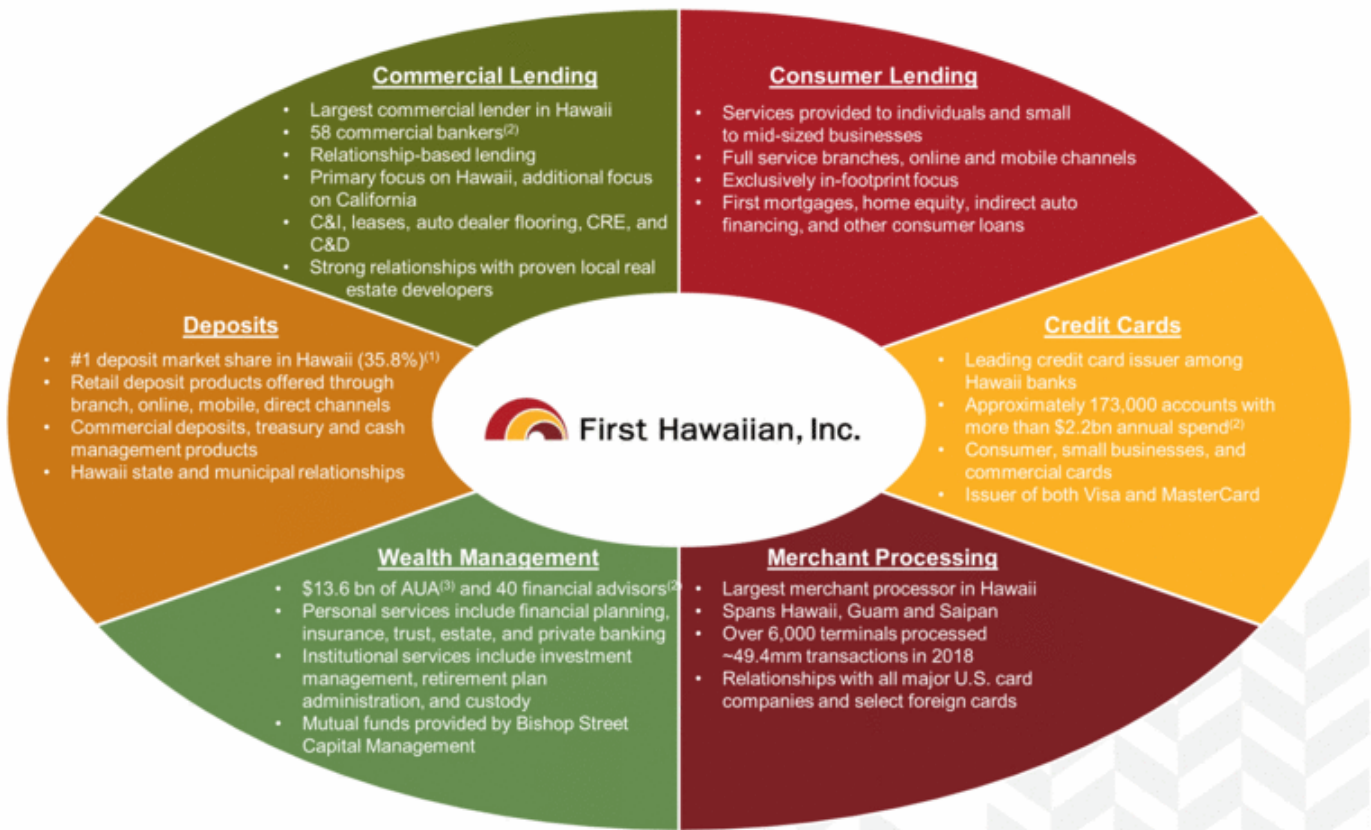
Commercial Lending

- Largest commercial lender in Hawaii
- 58 commercial bankers$^{(2)}$
- Relationship-based lending
- Primary focus on Hawaii, additional focus on California
- C&I, leases, auto dealer flooring, CRE, and C&D
- Strong relationships with proven local real estate developers

Consumer Lending

- Services provided to individuals and small to mid-sized businesses
- Full service branches, online and mobile channels
- Exclusively in-footprint focus
- First mortgages, home equity, indirect auto financing, and other consumer loans

Deposits

- #1 deposit market share in Hawaii (35.8%)$^{(1)}$
- Retail deposit products offered through branch, online, mobile, direct channels
- Commercial deposits, treasury and cash management products
- Hawaii state and municipal relationships

First Hawaiian, Inc.

Credit Cards

- Leading credit card issuer among Hawaii banks
- Approximately 173,000 accounts with more than \$2.2bn annual spend$^{(2)}$
- Consumer, small businesses, and commercial cards
- Issuer of both Visa and MasterCard

Wealth Management

- \$13.6 bn of AUA$^{(3)}$ and 40 financial advisors$^{(2)}$
- Personal services include financial planning, insurance, trust, estate, and private banking
- Institutional services include investment management, retirement plan administration, and custody
- Mutual funds provided by Bishop Street Capital Management

Merchant Processing

- Largest merchant processor in Hawaii
- Spans Hawaii, Guam and Saipan
- Over 6,000 terminals processed ~49.4mm transactions in 2018
- Relationships with all major U.S. card companies and select foreign cards